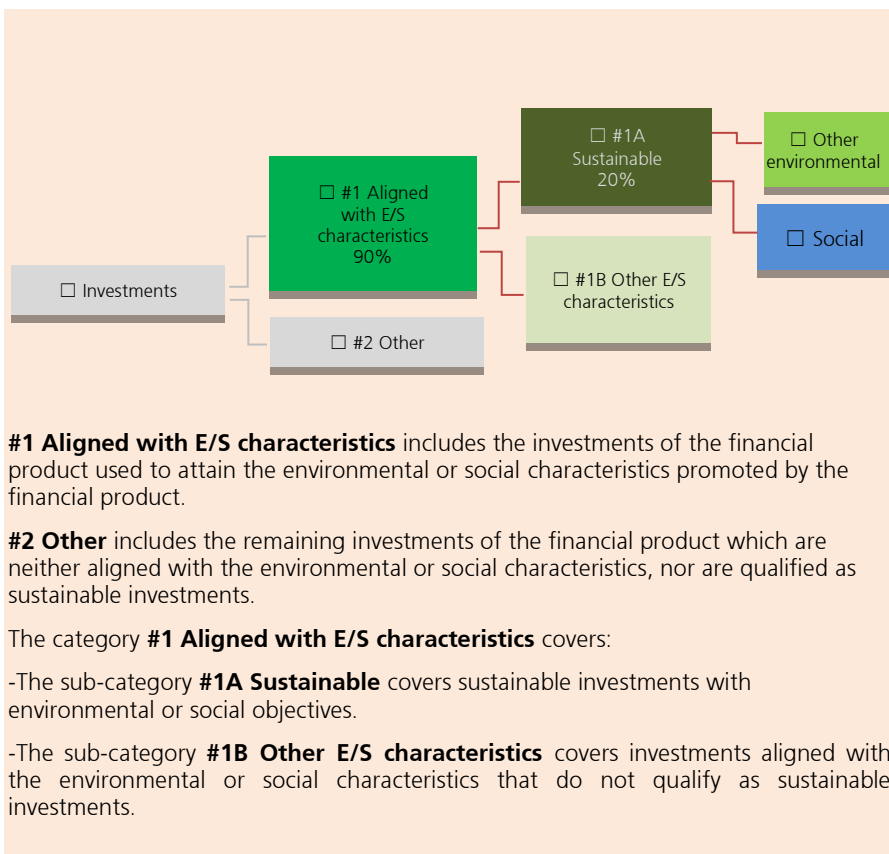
☐ Investments

☐ #1 Aligned with E/S characteristics 90%

☐ #2 Other

☐ #1A Sustainable 20%

☐ #1B Other E/S characteristics

☐ Other environmental

☐ Social

**#1 Aligned with E/S characteristics** includes the investments of the financial product used to attain the environmental or social characteristics promoted by the financial product.

**#2 Other** includes the remaining investments of the financial product which are neither aligned with the environmental or social characteristics, nor are qualified as sustainable investments.

The category **#1 Aligned with E/S characteristics** covers:

-The sub-category **#1A Sustainable** covers sustainable investments with environmental or social objectives.

-The sub-category **#1B Other E/S characteristics** covers investments aligned with the environmental or social characteristics that do not qualify as sustainable investments.